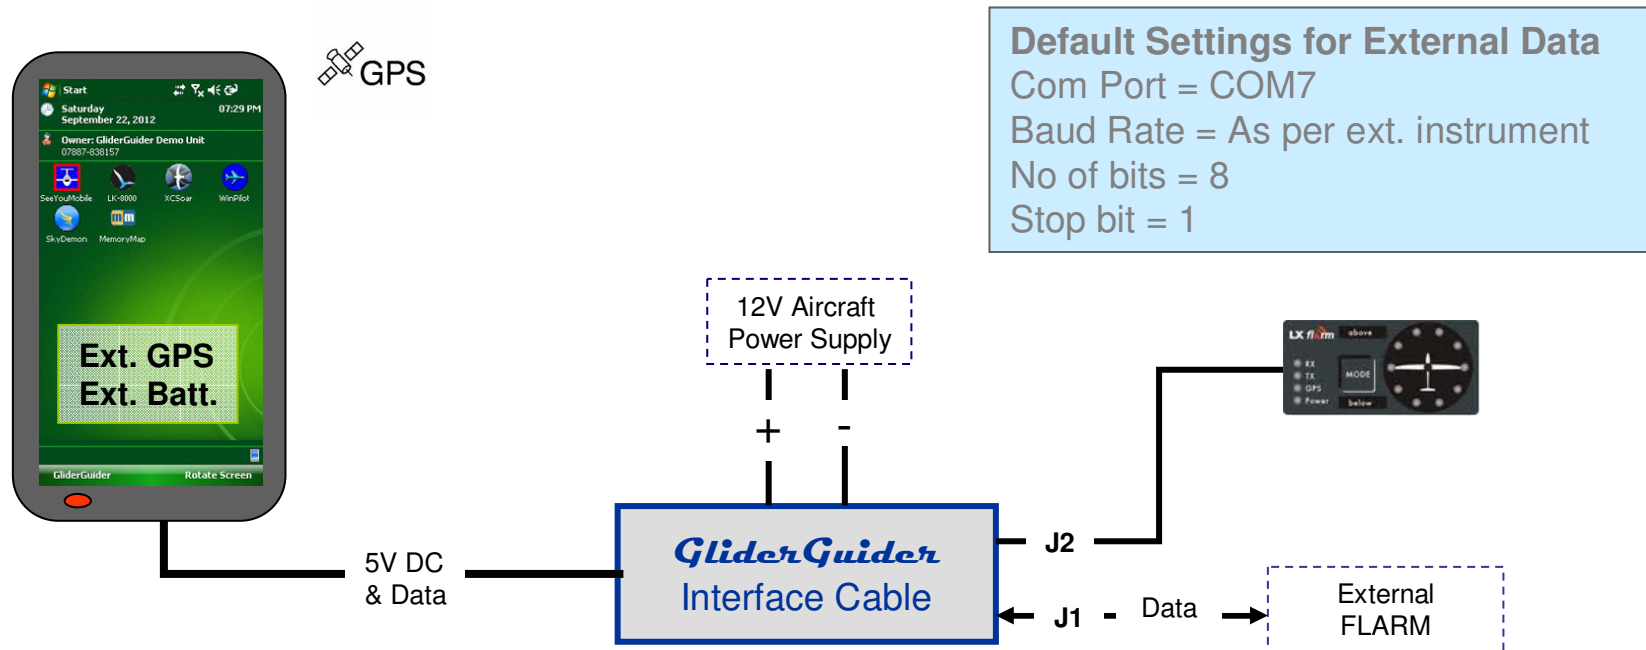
GPS

Start
Saturday
September 22, 2012
07:29 PM
Owner: GliderGuider Demo Unit
07887-838157
SeeYouMobile LK-8000 XCSoar WinPilot
SkyDemon MemoryMap
Ext. GPS
Ext. Batt.
GliderGuider Rotate Screen

Default Settings for External Data
Com Port = COM7
Baud Rate = As per ext. instrument
No of bits = 8
Stop bit = 1

12V Aircraft
Power Supply

+ -

LX flarm above
RX
TX
GPS
Power
MODE
below

GliderGuider
Interface Cable

5V DC
& Data

J2

J1 - Data

External
FLARM